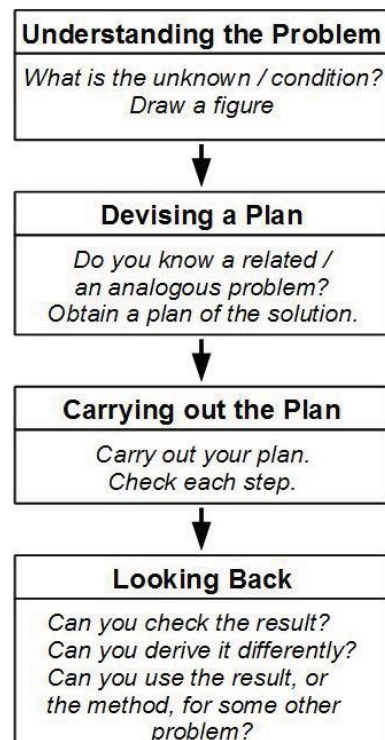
Understanding the Problem

What is the unknown / condition?
Draw a figure

Devising a Plan

Do you know a related / an analogous problem?
Obtain a plan of the solution.

Carrying out the Plan

Carry out your plan.
Check each step.

Looking Back

Can you check the result?
Can you derive it differently?
Can you use the result, or the method, for some other problem?